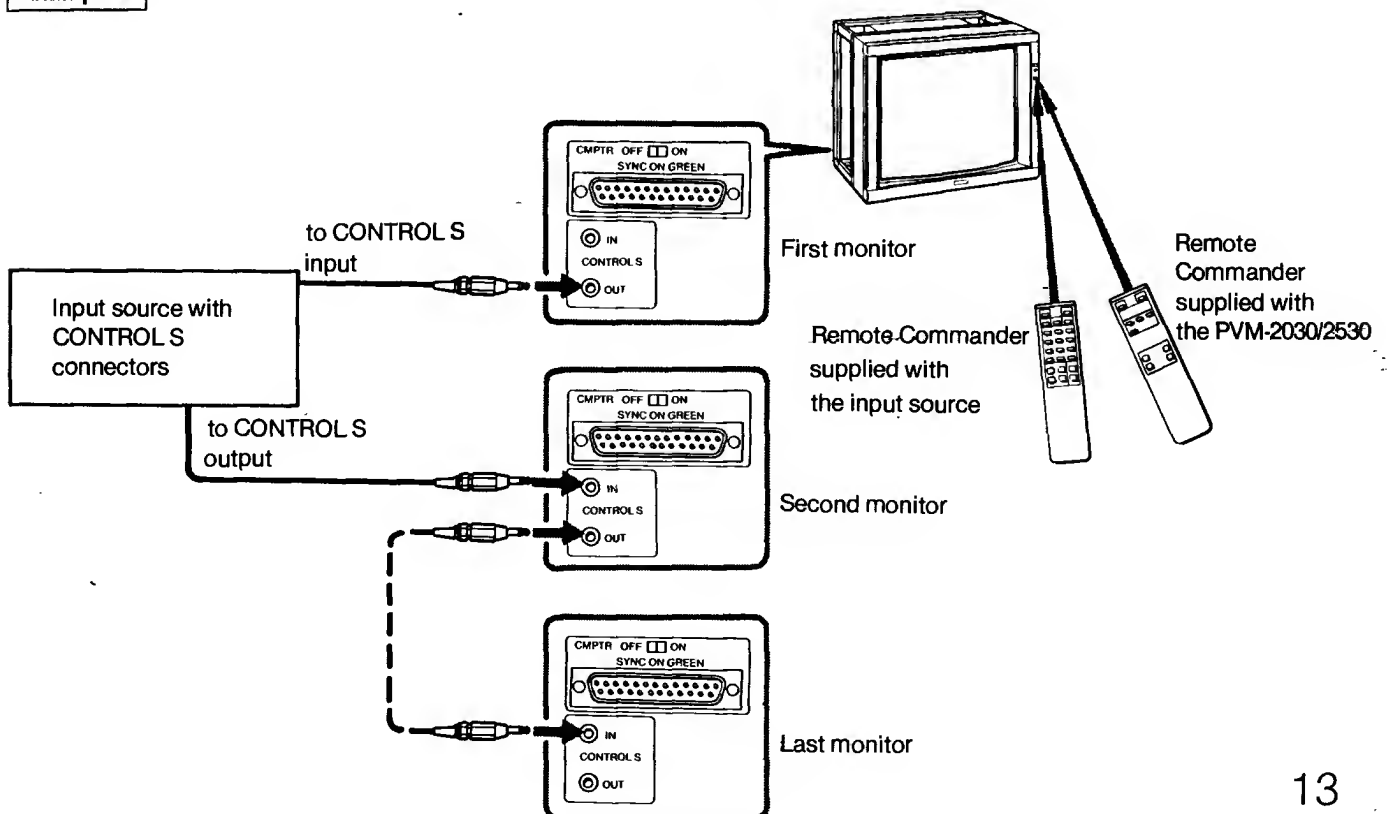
CMPTR OFF ON
SYNC ON GREEN

IN
CONTROL S
OUT

First monitor

to CONTROL S input

Input source with CONTROL S connectors

to CONTROL S output

Remote Commander supplied with the PVM-2030/2530

Remote-Commander supplied with the input source

CMPTR OFF ON
SYNC ON GREEN

IN
CONTROL S
OUT

Second monitor

CMPTR OFF ON
SYNC ON GREEN

IN
CONTROL S
OUT

Last monitor

13